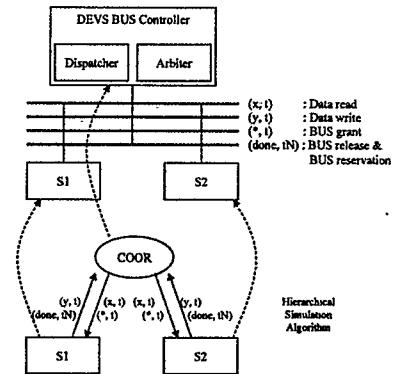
DEVS BUS Controller

Dispatcher

Arbiter

(x, t) : Data read
(y, t) : Data write
(*, t) : BUS grant
(done, tN) : BUS release & BUS reservation

S1

S2

COOR

(y, t)
(done, tN)

(x, t)
(*, t)

(x, t)
(*, t)

(y, t)
(done, tN)

Hierarchical Simulation Algorithm

S1

S2